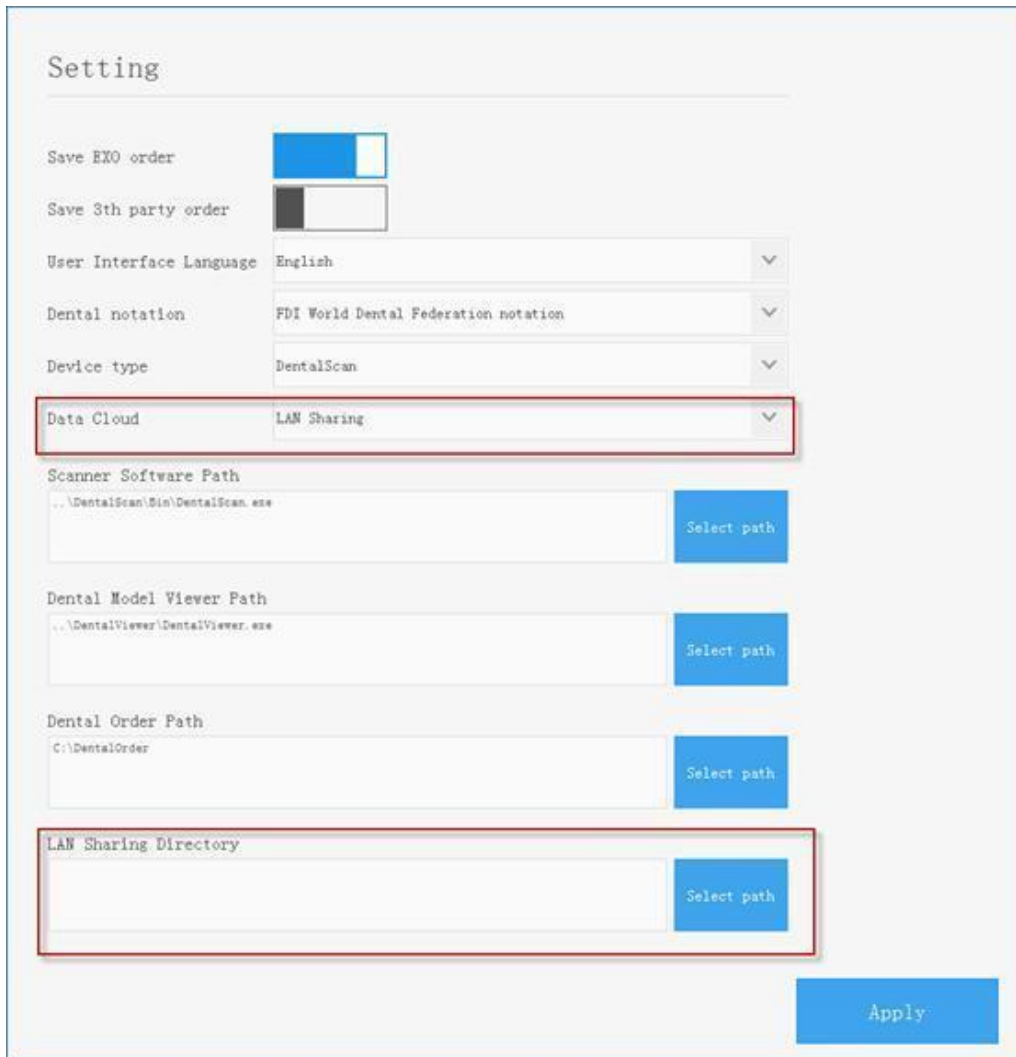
Setting

Save EXO order

Save 3th party order

User Interface Language English

Dental notation FDI World Dental Federation notation

Device type DentalScan

Data Cloud LAN Sharing

Scanner Software Path
..\DentalScan\Bin\DentalScan.exe
Select path

Dental Model Viewer Path
..\DentalViewer\DentalViewer.exe
Select path

Dental Order Path
C:\DentalOrder
Select path

LAN Sharing Directory
Select path

Apply